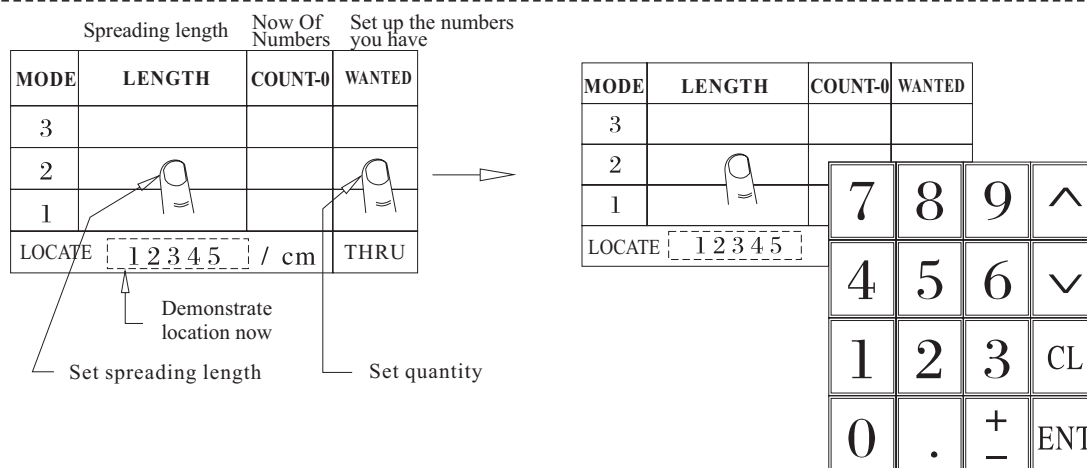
Spreading length Now Of Numbers Set up the numbers you have

| MODE | LENGTH | COUNT-0 | WANTED |
|---|---|---|---|
| 3 | | | |
| 2 | | | |
| 1 | | | |
| LOCATE | 12345 / cm | | THRU |

Demonstrate location now

Set spreading length

Set quantity

| MODE | LENGTH | COUNT-0 | WANTED |
|---|---|---|---|
| 3 | | | |
| 2 | | | |
| 1 | | | |
| LOCATE | 12345 | | |

| 7 | 8 | 9 | ^ |
|---|---|---|---|
| 4 | 5 | 6 | ∨ |
| 1 | 2 | 3 | CL |
| 0 | . | $\pm$ | ENT |